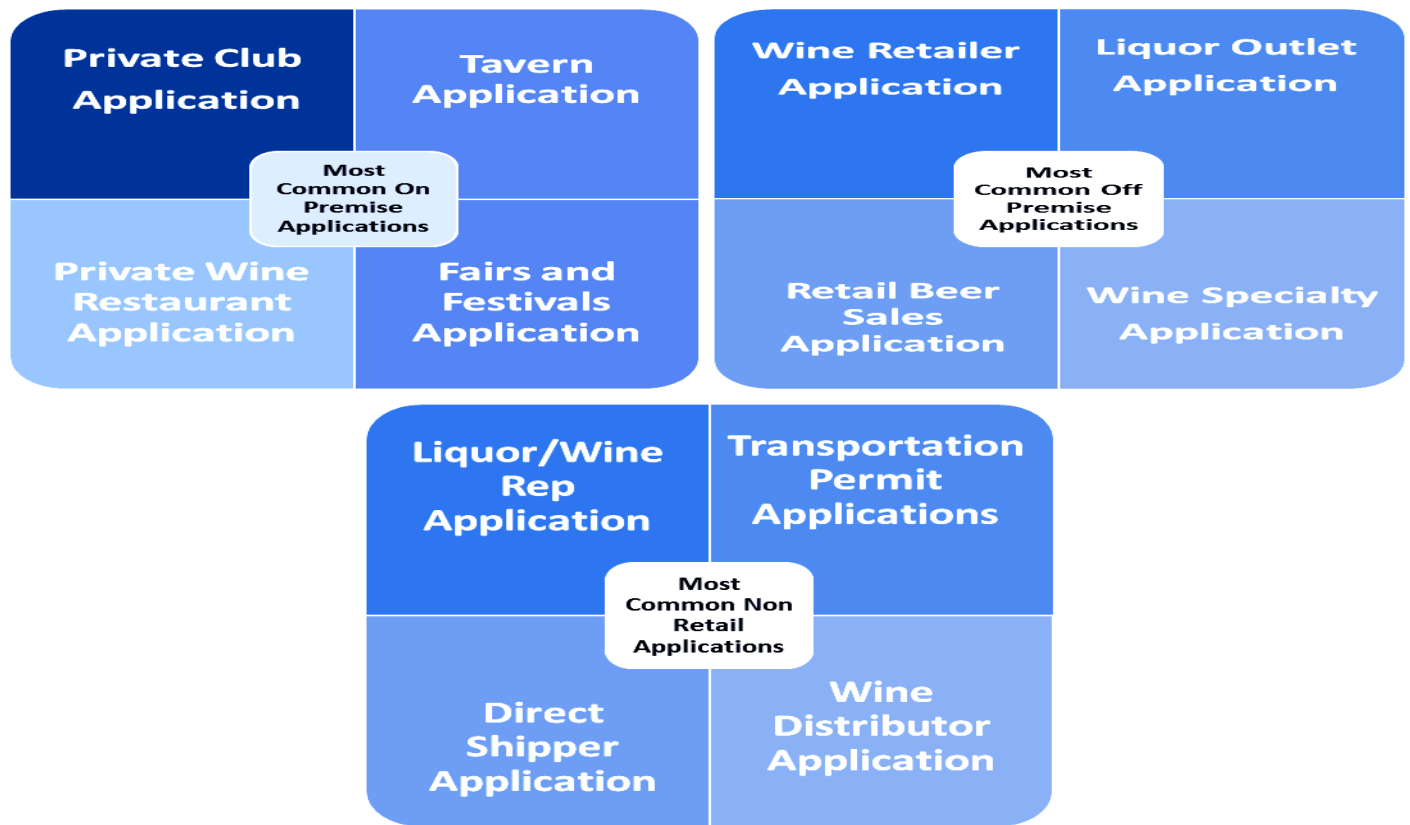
Private Club Application

Tavern Application

Most Common On Premise Applications

Private Wine Restaurant Application

Fairs and Festivals Application

Wine Retailer Application

Liquor Outlet Application

Most Common Off Premise Applications

Retail Beer Sales Application

Wine Specialty Application

Liquor/Wine Rep Application

Transportation Permit Applications

Most Common Non Retail Applications

Direct Shipper Application

Wine Distributor Application